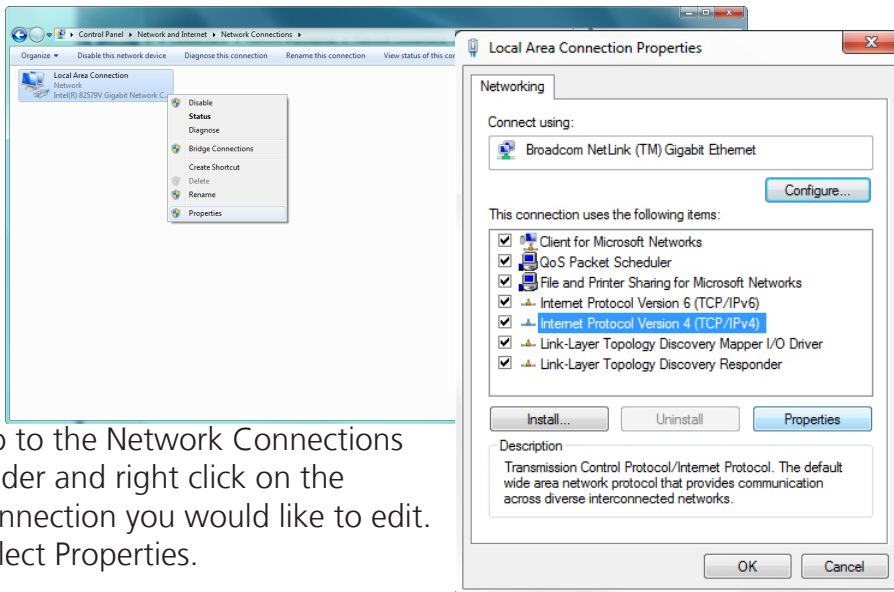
Control Panel ▸ Network and Internet ▸ Network Connections ▸

Organize ▾ Disable this network device Diagnose this connection Rename this connection View status of this con

Local Area Connection
Network
Intel(R) 82579V Gigabit Network C...

Disable
Status
Diagnose
Bridge Connections
Create Shortcut
Delete
Rename
Properties

o to the Network Connections der and right click on the nnection you would like to edit. lect Properties.

Local Area Connection Properties

Networking

Connect using:

Broadcom NetLink (TM) Gigabit Ethernet

Configure...

This connection uses the following items:

Client for Microsoft Networks
QoS Packet Scheduler
File and Printer Sharing for Microsoft Networks
Internet Protocol Version 6 (TCP/IPv6)
Internet Protocol Version 4 (TCP/IPv4)
Link-Layer Topology Discovery Mapper I/O Driver
Link-Layer Topology Discovery Responder

Install... Uninstall Properties

Description
Transmission Control Protocol/Internet Protocol. The default wide area network protocol that provides communication across diverse interconnected networks.

OK Cancel